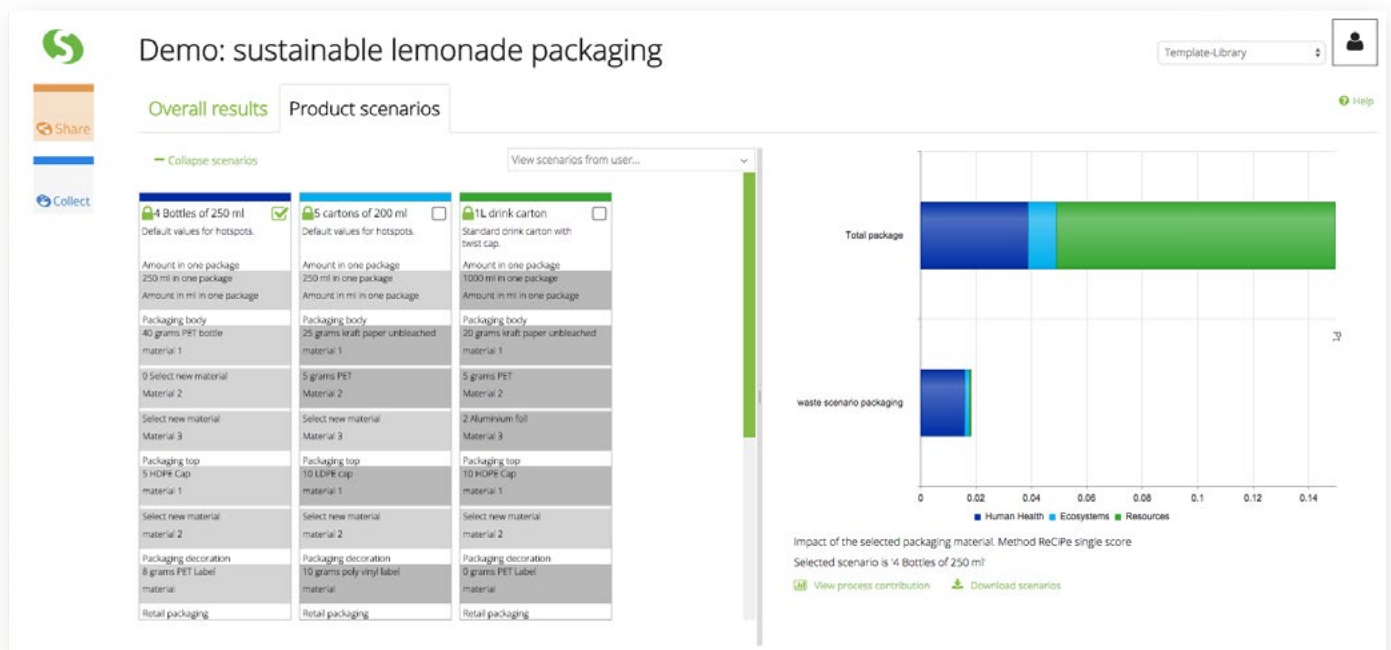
Share

Collect

Demo: sustainable lemonade packaging

Template-Library

Help

Overall results

Product scenarios

— Collapse scenarios

View scenarios from user...

4 Bottles of 250 ml
Default values for hotspots.
Amount in one package
250 ml in one package
Amount in ml in one package
Packaging body
40 grams PET bottle
material 1
0 Select new material
Material 2
Select new material
Material 3
Packaging top
5 HDPE Cap
material 1
Select new material
material 2
Packaging decoration
8 grams PET Label
material
Retail packaging

5 cartons of 200 ml
Default values for hotspots.
Amount in one package
250 ml in one package
Amount in ml in one package
Packaging body
25 grams kraft paper unbleached
material 1
5 grams PET
Material 2
Select new material
Material 3
Packaging top
10 LDPE cap
material 1
Select new material
material 2
Packaging decoration
10 grams poly vinyl label
material
Retail packaging

1L drink carton
Standard drink carton with twist cap.
Amount in one package
1000 ml in one package
Amount in ml in one package
Packaging body
20 grams kraft paper unbleached
material 1
5 grams PET
Material 2
2 Aluminium foil
Material 3
Packaging top
10 HDPE Cap
material 1
Select new material
material 2
Packaging decoration
0 grams PET Label
material
Retail packaging

Total package

Pt

waste scenario packaging

0 0.02 0.04 0.06 0.08 0.1 0.12 0.14

Human Health Ecosystems Resources

Impact of the selected packaging material. Method ReCiPe single score
Selected scenario is '4 Bottles of 250 ml'

View process contribution Download scenarios